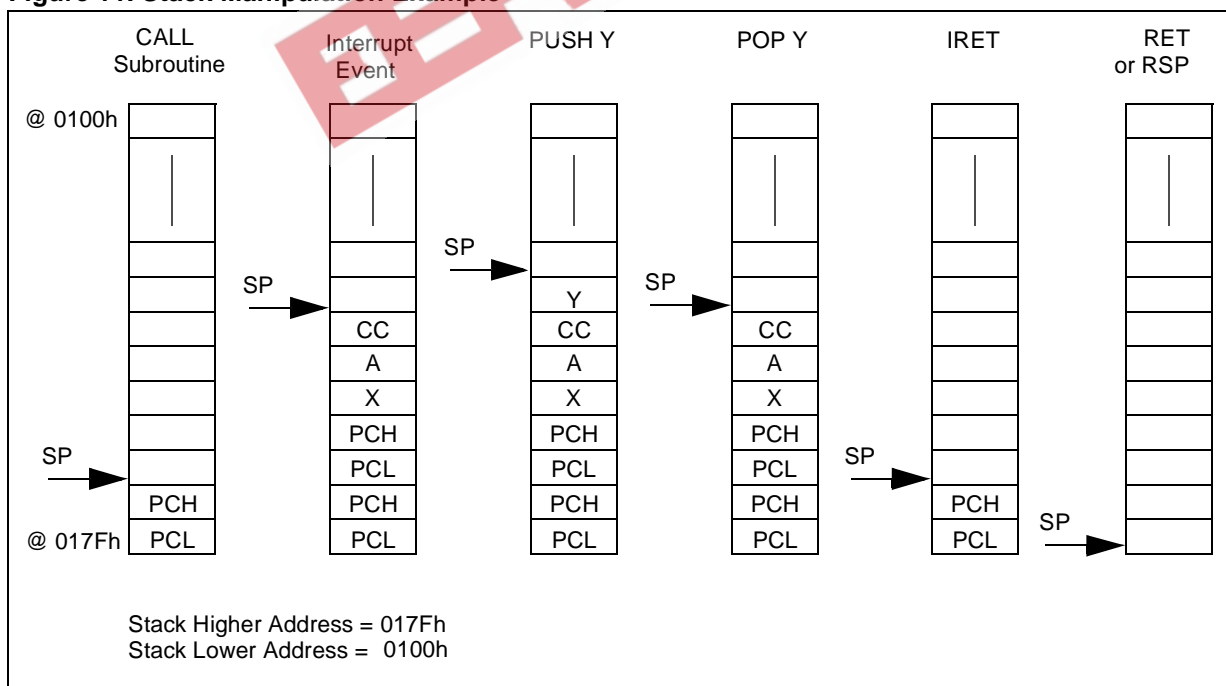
Figure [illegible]. Stack Manipulation Example

CALL Subroutine

Interrupt Event

PUSH Y

POP Y

IRET

RET or RSP

@ 0100h

@ 017Fh

SP

PCH
PCL

SP

CC
A
X
PCH
PCL
PCH
PCL

SP

Y
CC
A
X
PCH
PCL
PCH
PCL

SP

CC
A
X
PCH
PCL
PCH
PCL

SP

PCH
PCL

SP

Stack Higher Address = 017Fh
Stack Lower Address = 0100h